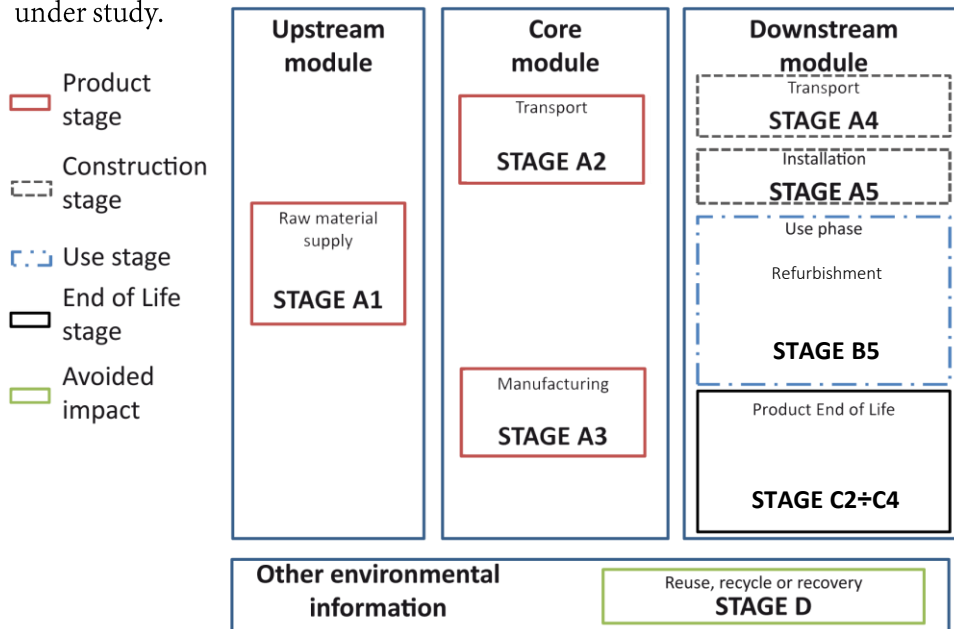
under study.

Product stage

Construction stage

Use stage

End of Life stage

Avoided impact

Upstream module

Raw material supply

STAGE A1

Core module

Transport

STAGE A2

Manufacturing

STAGE A3

Downstream module

Transport

STAGE A4

Installation

STAGE A5

Use phase

Refurbishment

STAGE B5

Product End of Life

STAGE C2÷C4

Other environmental information

Reuse, recycle or recovery

STAGE D